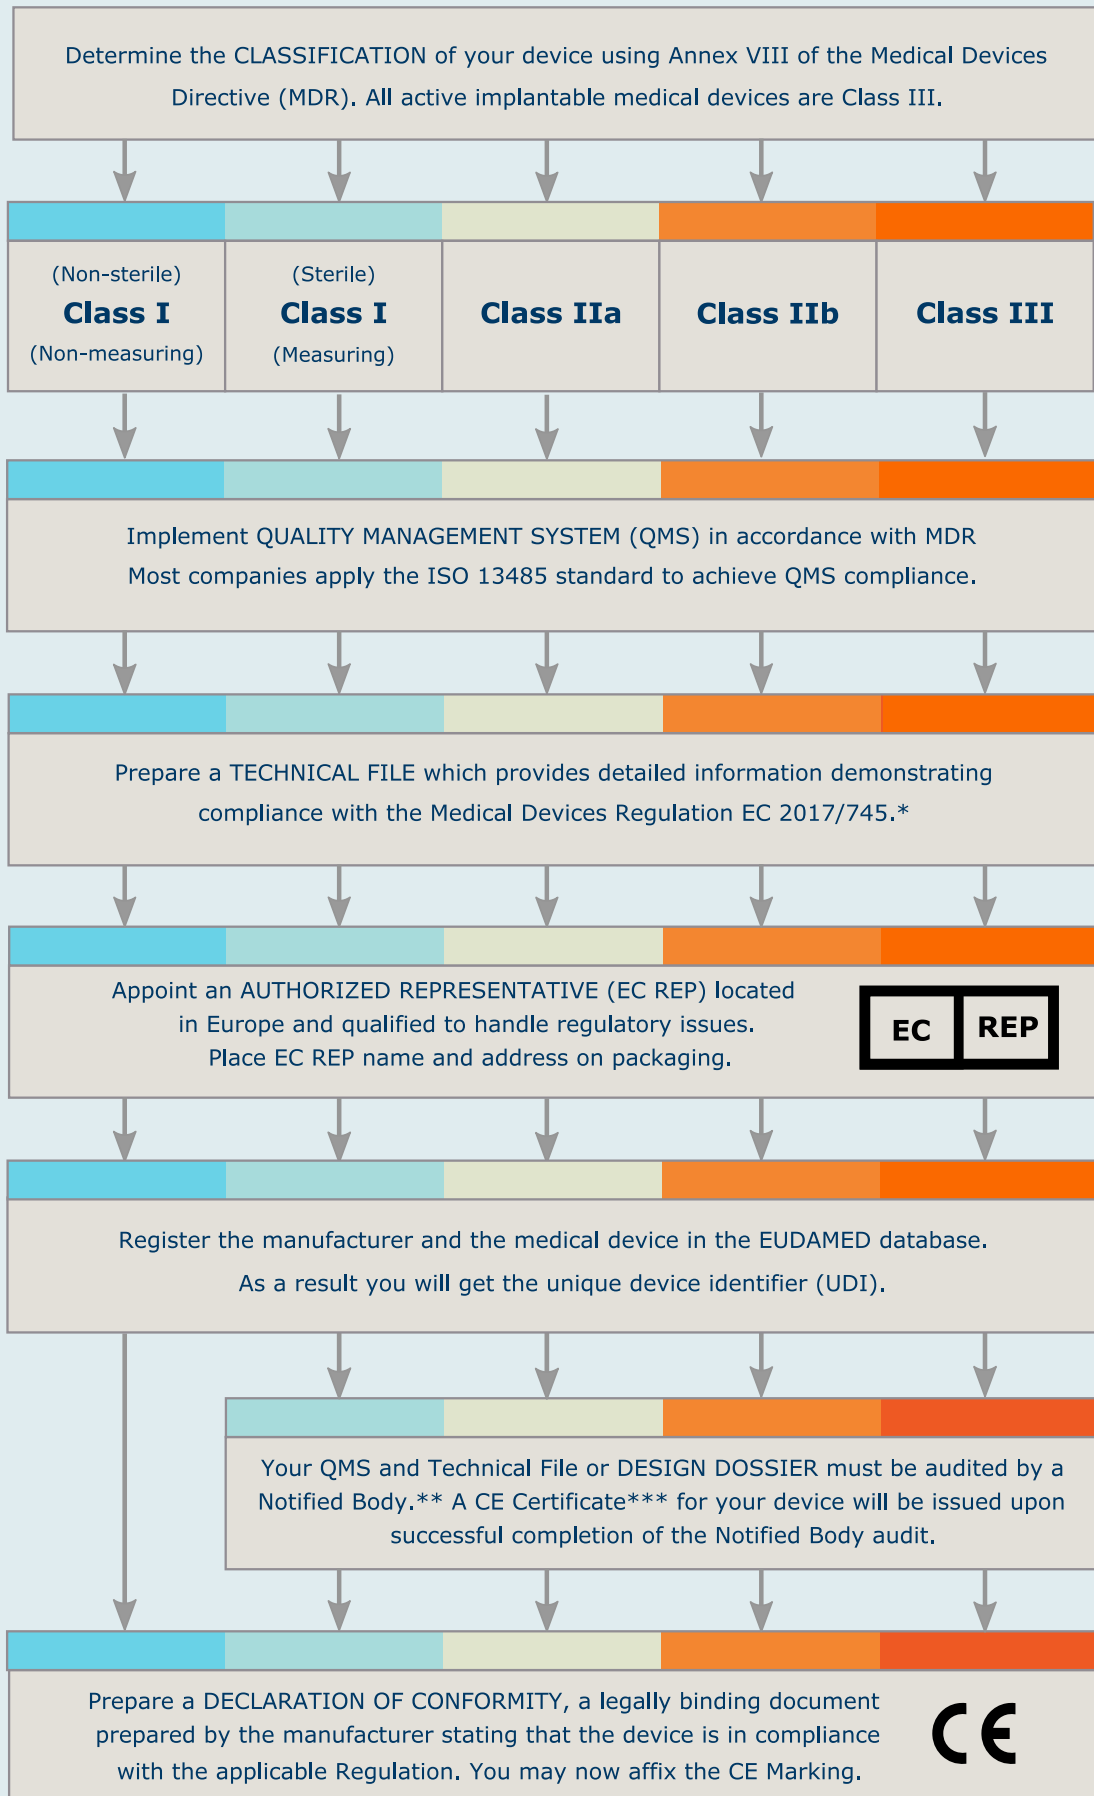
Determine the CLASSIFICATION of your device using Annex VIII of the Medical Devices Directive (MDR). All active implantable medical devices are Class III.

(Non-sterile)
Class I
(Non-measuring)

(Sterile)
Class I
(Measuring)

Class IIa

Class IIb

Class III

Implement QUALITY MANAGEMENT SYSTEM (QMS) in accordance with MDR
Most companies apply the ISO 13485 standard to achieve QMS compliance.

Prepare a TECHNICAL FILE which provides detailed information demonstrating compliance with the Medical Devices Regulation EC 2017/745.*

Appoint an AUTHORIZED REPRESENTATIVE (EC REP) located in Europe and qualified to handle regulatory issues. Place EC REP name and address on packaging.

EC REP

Register the manufacturer and the medical device in the EUDAMED database.
As a result you will get the unique device identifier (UDI).

Your QMS and Technical File or DESIGN DOSSIER must be audited by a Notified Body.** A CE Certificate*** for your device will be issued upon successful completion of the Notified Body audit.

Prepare a DECLARATION OF CONFORMITY, a legally binding document prepared by the manufacturer stating that the device is in compliance with the applicable Regulation. You may now affix the CE Marking.

CE